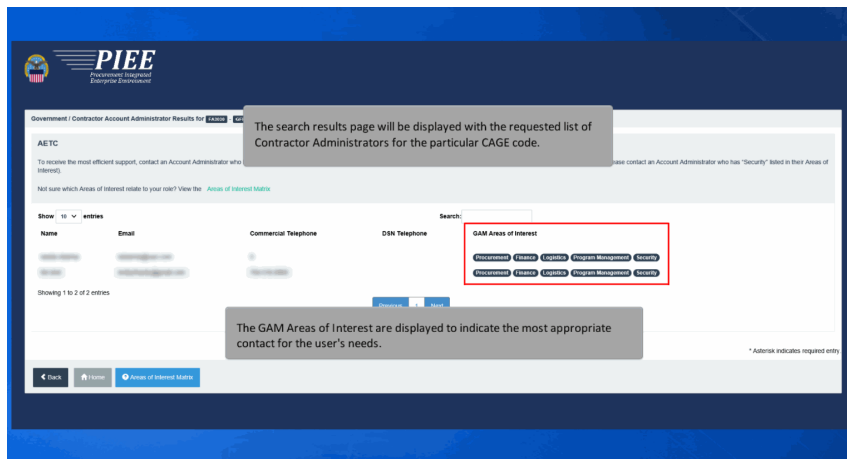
PIEE
Procurement Integrated Enterprise Environment

Government / Contractor Account Administrator Results for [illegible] - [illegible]

The search results page will be displayed with the requested list of Contractor Administrators for the particular CAGE code.

AETC

To receive the most efficient support, contact an Account Administrator who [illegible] ase contact an Account Administrator who has "Security" listed in their Areas of Interest).

Not sure which Areas of Interest relate to your role? View the Areas of Interest Matrix

Show 10 entries

Search:

| Name | Email | Commercial Telephone | DSN Telephone | GAM Areas of Interest |
|---|---|---|---|---|
| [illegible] | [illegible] | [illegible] | | Procurement Finance Logistics Program Management Security |
| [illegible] | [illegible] | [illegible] | | Procurement Finance Logistics Program Management Security |

Showing 1 to 2 of 2 entries

Previous 1 Next

The GAM Areas of Interest are displayed to indicate the most appropriate contact for the user's needs.

* Asterisk indicates required entry.

Back Home Areas of Interest Matrix